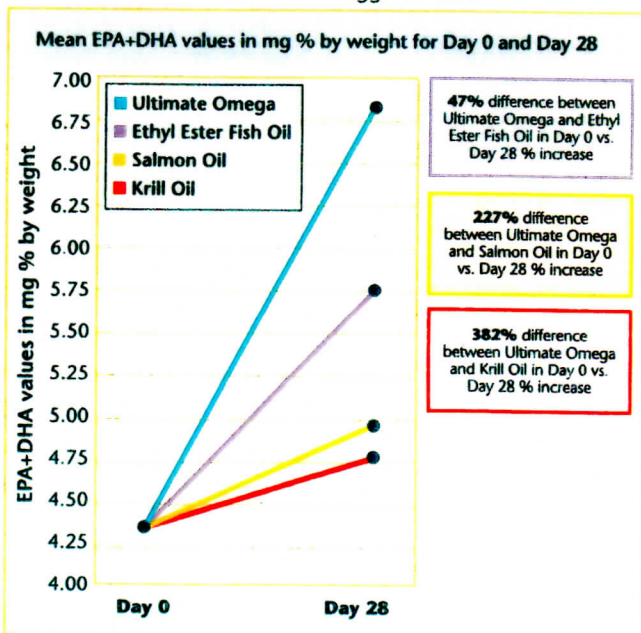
Mean EPA+DHA values in mg % by weight for Day 0 and Day 28

EPA+DHA values in mg % by weight

7.00
6.75
6.50
6.25
6.00
5.75
5.50
5.25
5.00
4.75
4.50
4.25
4.00

Ultimate Omega
Ethyl Ester Fish Oil
Salmon Oil
Krill Oil

Day 0
Day 28

47% difference between Ultimate Omega and Ethyl Ester Fish Oil in Day 0 vs. Day 28 % increase

227% difference between Ultimate Omega and Salmon Oil in Day 0 vs. Day 28 % increase

382% difference between Ultimate Omega and Krill Oil in Day 0 vs. Day 28 % increase